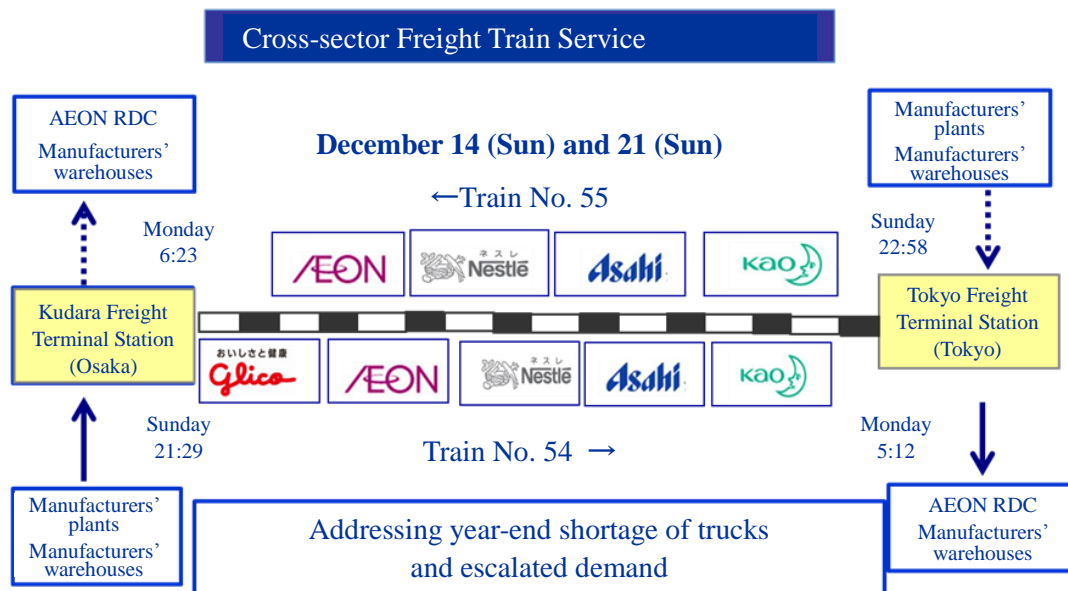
Cross-sector Freight Train Service

AEON RDC
Manufacturers' warehouses

December 14 (Sun) and 21 (Sun)

Manufacturers' plants
Manufacturers' warehouses

←Train No. 55

Monday
6:23

Sunday
22:58

ÆON

ネスレ Nestlé

Asahi

KAO

Kudara Freight Terminal Station (Osaka)

Tokyo Freight Terminal Station (Tokyo)

おいしさと健康 Glico

ÆON

ネスレ Nestlé

Asahi

KAO

Sunday
21:29

Monday
5:12

Train No. 54 →

Manufacturers' plants
Manufacturers' warehouses

Addressing year-end shortage of trucks and escalated demand

AEON RDC
Manufacturers' warehouses